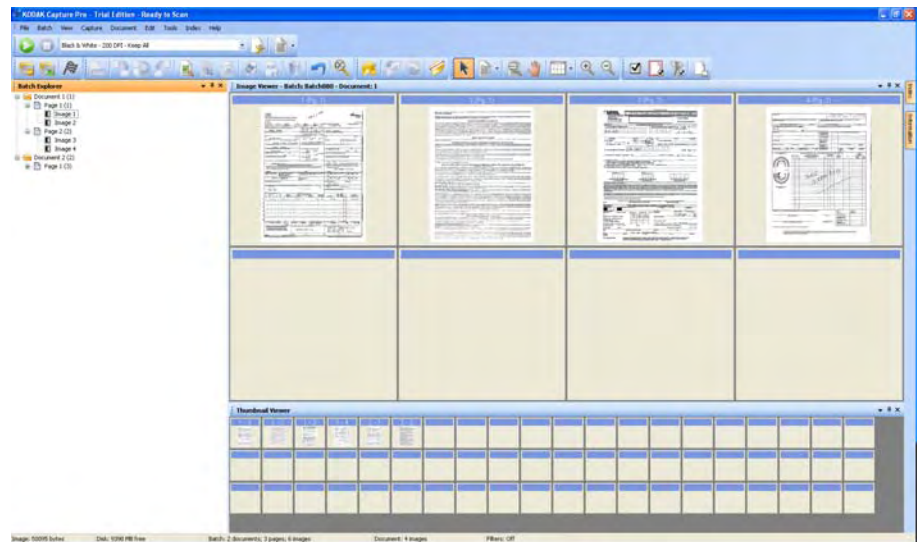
KODAK Capture Pro - Trial Edition - Ready to Scan

File Batch View Capture Document Edit Tools Index Help

Black & White - 200 DPI - Keep All

Batch Explorer

Document 1 (1)
Page 1 (1)
Image 1
Image 2
Page 2 (2)
Image 3
Image 4
Document 2 (2)
Page 1 (3)

Image Viewer - Batch: Batch000 - Document: 1

1 (Pg 1)

2 (Pg 1)

3 (Pg 2)

4 (Pg 2)

Thumbnail Viewer

Image: 50095 bytes Disk: 9398 MB free Batch: 2 documents; 3 pages; 6 images Document: 4 images Filters: Off